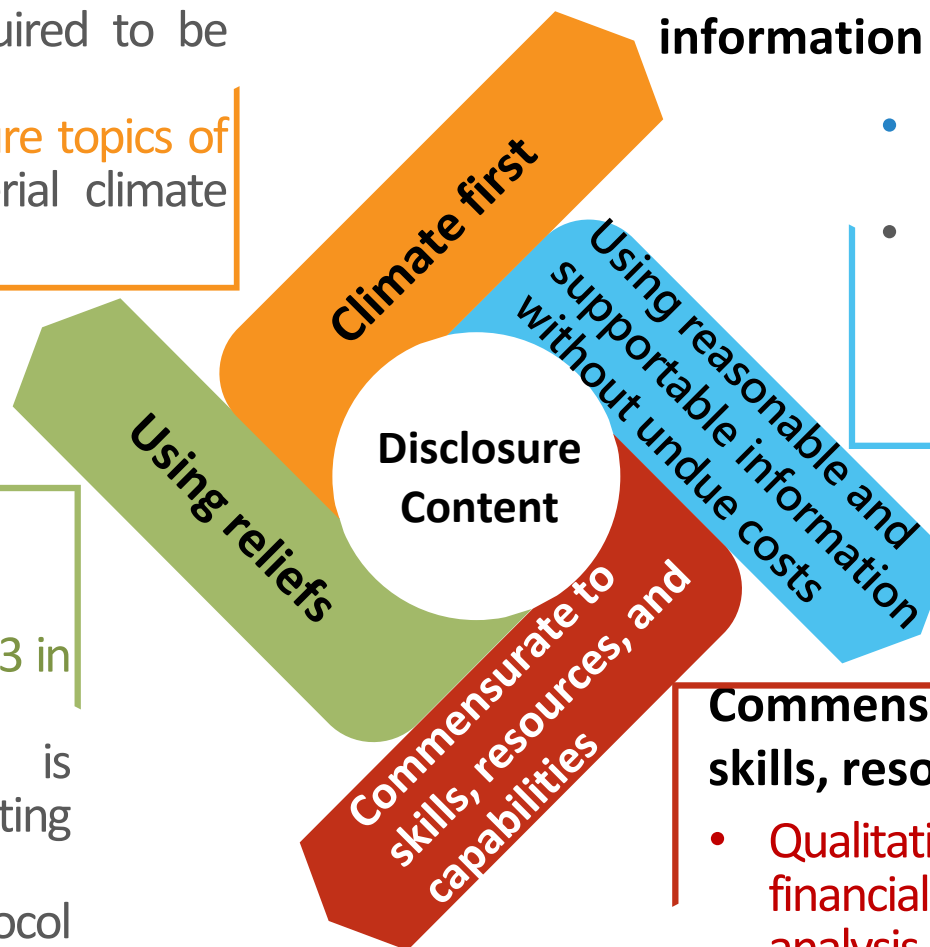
uired to be

ure topics of
rial climate

information

•

•

Climate first

Using reasonable and supportable information without undue costs

Using reliefs

Disclosure Content

Commensurate to skills, resources, and capabilities

3 in

is
ting

ocol

Commens
skills, reso

• Qualitati
financial
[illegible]